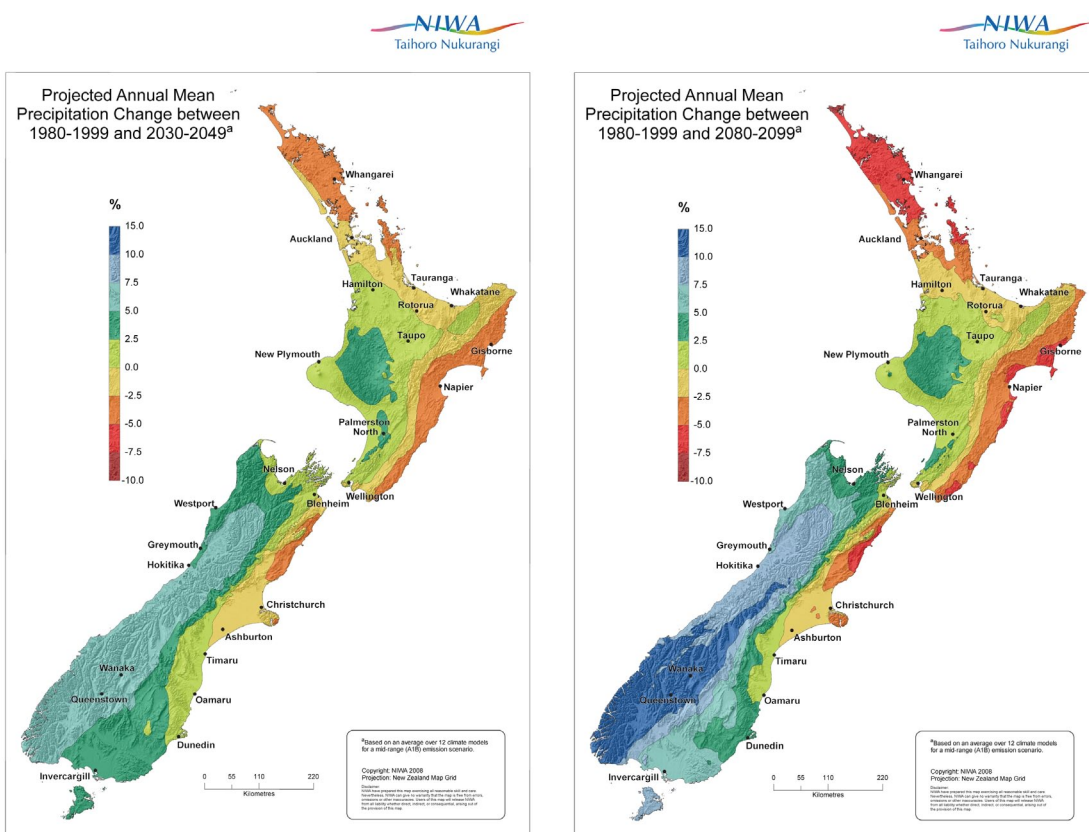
NIWA
Taihoro Nukurangi

Projected Annual Mean Precipitation Change between 1980-1999 and 2030-2049$^{a}$

%
15.0
10.0
7.5
5.0
2.5
0.0
-2.5
-5.0
-7.5
-10.0

Whangarei
Auckland
Tauranga
Hamilton
Whakatane
Rotorua
Taupo
New Plymouth
Gisborne
Napier
Palmerston North
Nelson
Wellington
Westport
Blenheim
Greymouth
Hokitika
Christchurch
Ashburton
Timaru
Wanaka
Queenstown
Oamaru
Dunedin
Invercargill

$^{a}$Based on an average over 12 climate models for a mid-range (A1B) emission scenario.

Copyright: NIWA 2008
Projection: New Zealand Map Grid

Disclaimer
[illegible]

0 55 110 220
Kilometres

NIWA
Taihoro Nukurangi

Projected Annual Mean Precipitation Change between 1980-1999 and 2080-2099$^{a}$

%
15.0
10.0
7.5
5.0
2.5
0.0
-2.5
-5.0
-7.5
-10.0

Whangarei
Auckland
Tauranga
Hamilton
Whakatane
Rotorua
Taupo
New Plymouth
Gisborne
Napier
Palmerston North
Nelson
Wellington
Westport
Blenheim
Greymouth
Hokitika
Christchurch
Ashburton
Timaru
Wanaka
Queenstown
Oamaru
Dunedin
Invercargill

$^{a}$Based on an average over 12 climate models for a mid-range (A1B) emission scenario.

Copyright: NIWA 2008
Projection: New Zealand Map Grid

Disclaimer
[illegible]

0 55 110 220
Kilometres